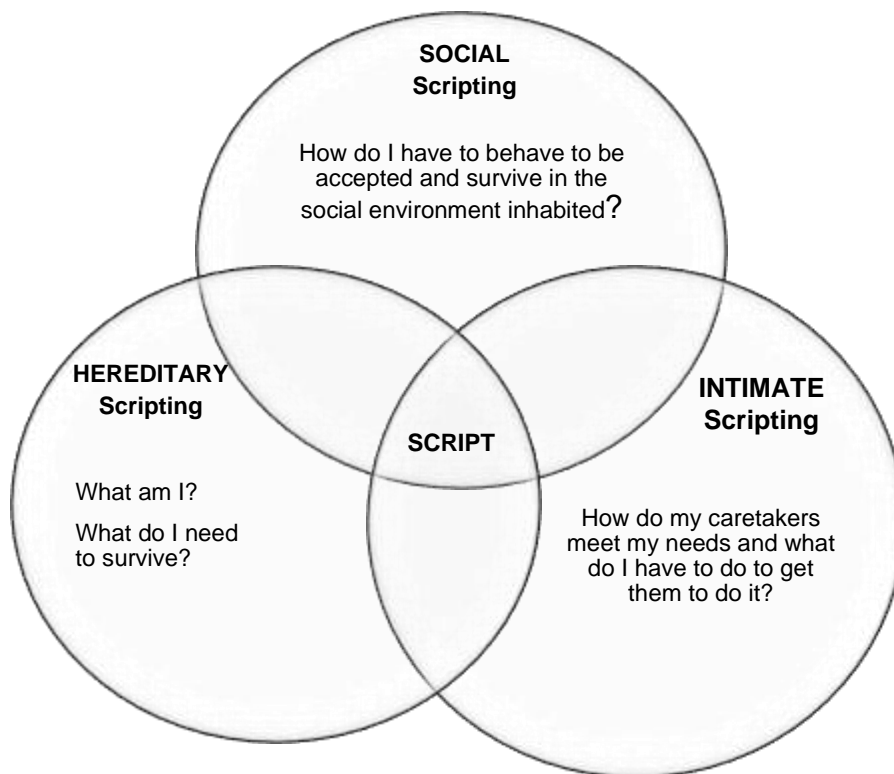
SOCIAL
Scripting

How do I have to behave to be accepted and survive in the social environment inhabited?

HEREDITARY
Scripting

What am I?

What do I need to survive?

SCRIPT

INTIMATE
Scripting

How do my caretakers meet my needs and what do I have to do to get them to do it?